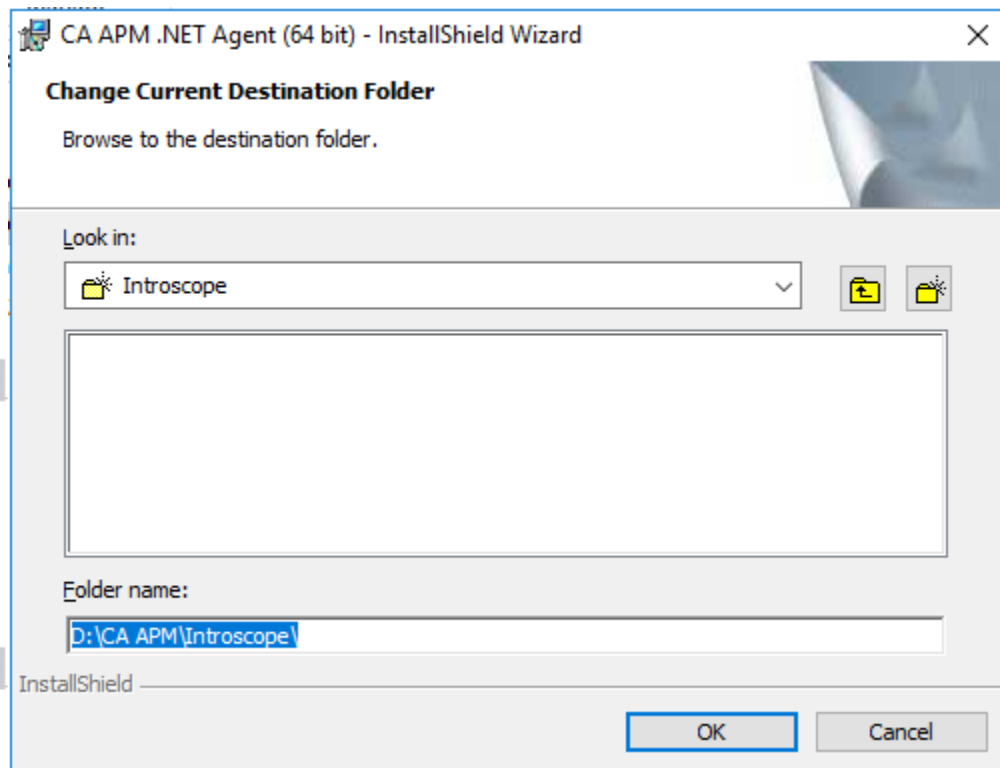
CA APM .NET Agent (64 bit) - InstallShield Wizard

Change Current Destination Folder

Browse to the destination folder.

Look in:

Introscope

Folder name:

D:\CA APM\Introscope\

InstallShield

OK

Cancel